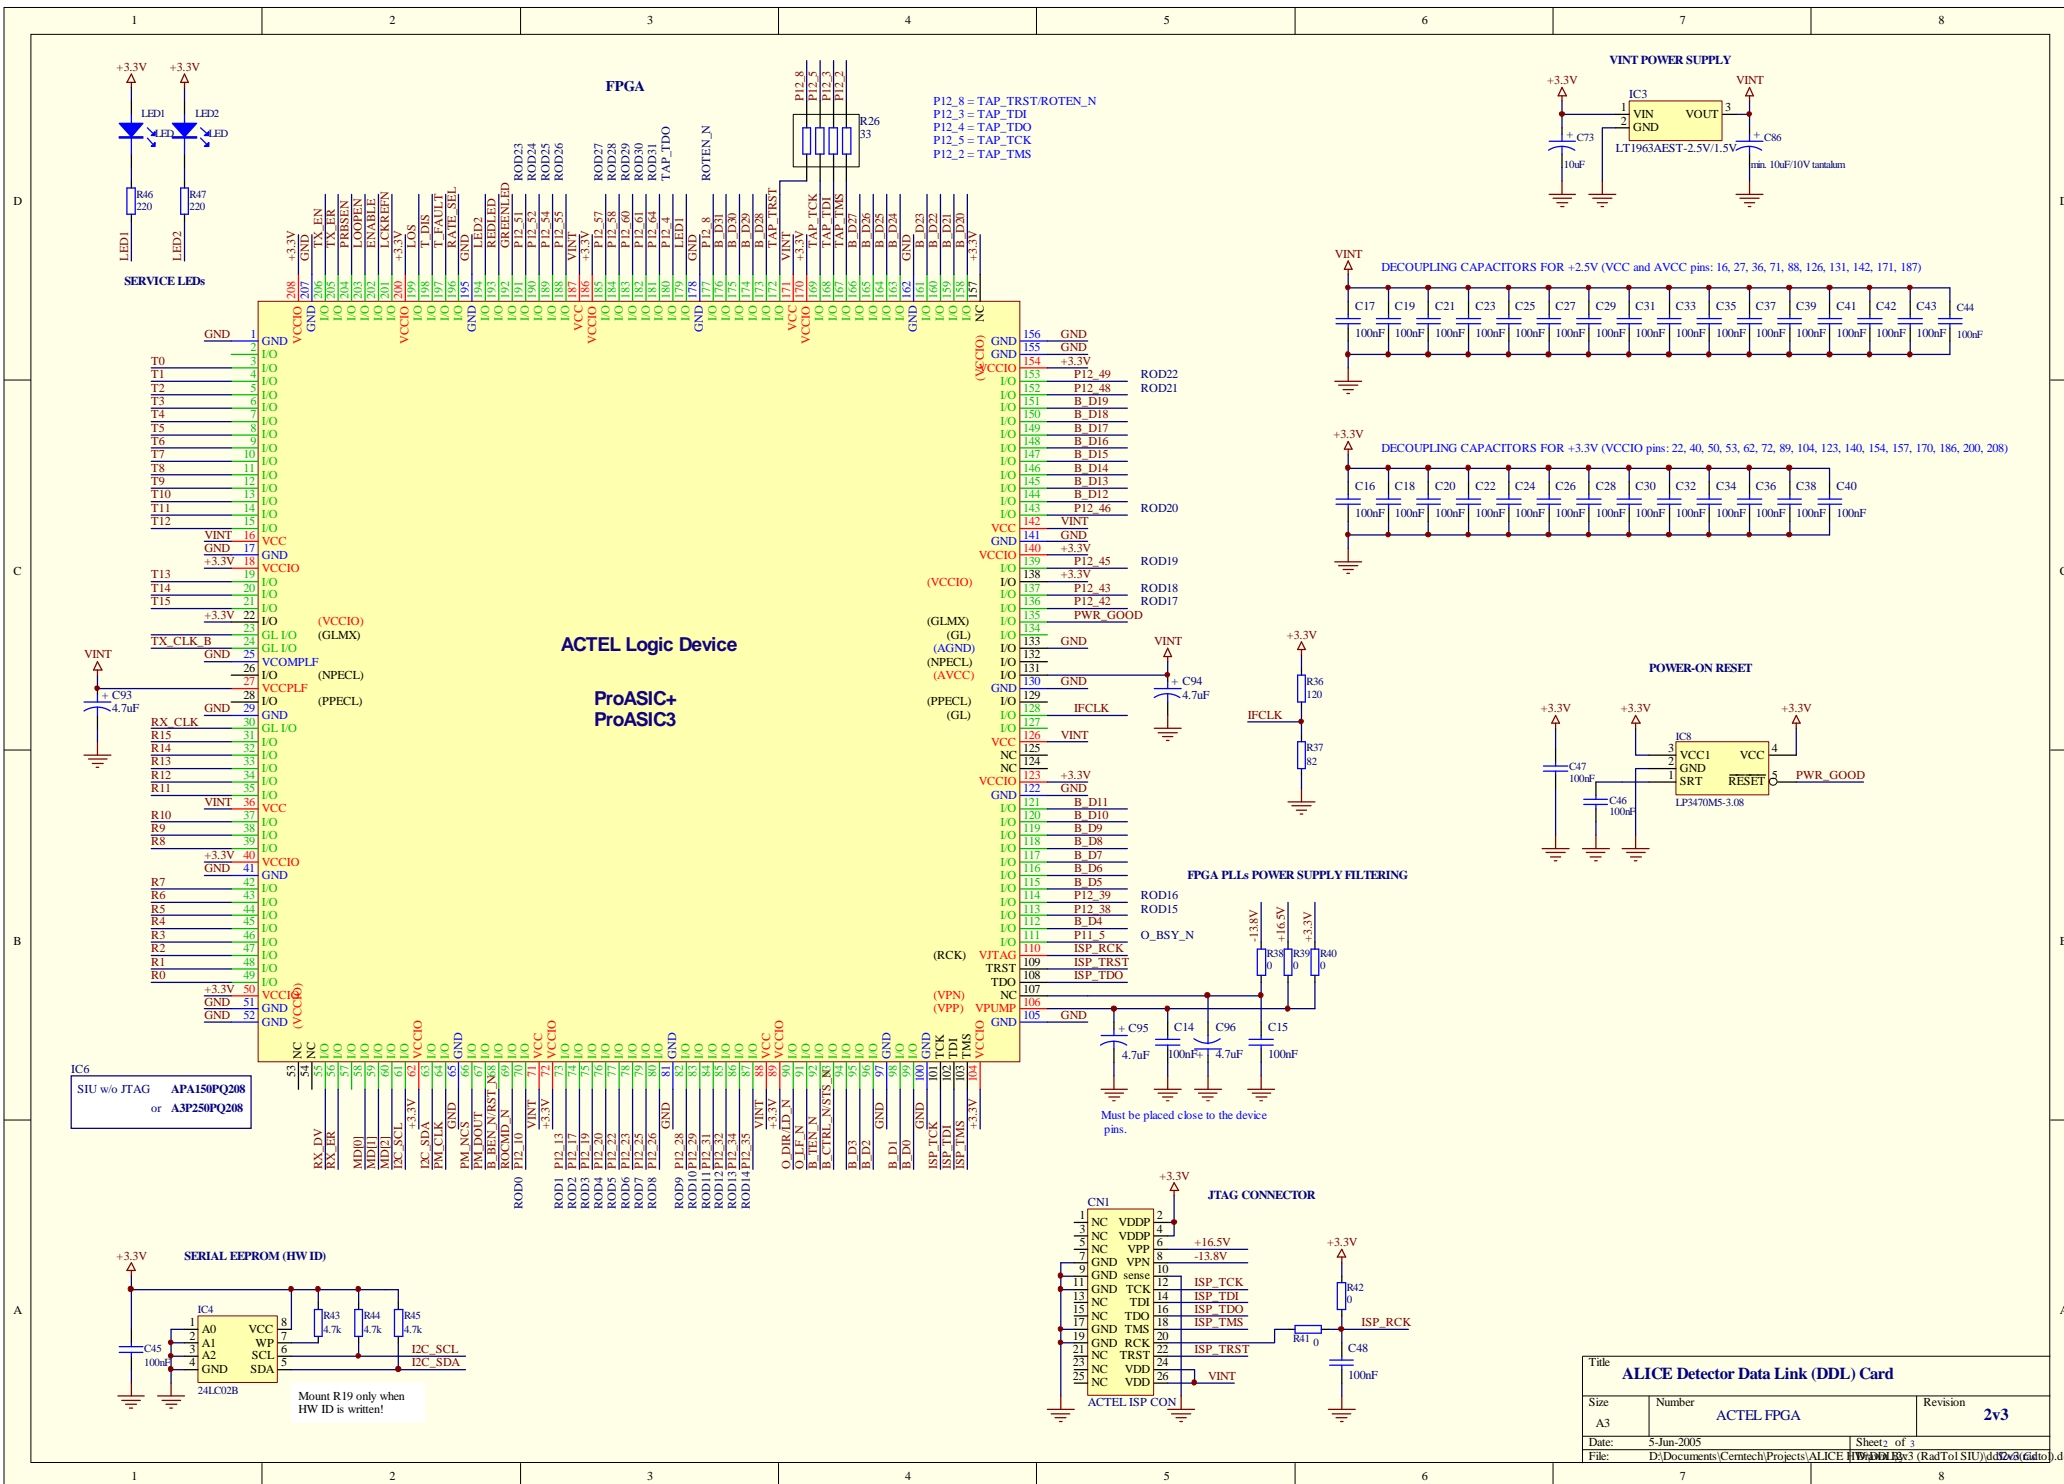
FPGA

ACTEL Logic Device

ProASIC+
ProASIC3

SERVICE LEDs

LED1 LED2
R46 220
R47 220

IC6
SIU w/o JTAG APA150PQ208
or A3P250PQ208

P12_8 = TAP_TRST/ROTEN_N
P12_3 = TAP_TDI
P12_4 = TAP_TDO
P12_5 = TAP_TCK
P12_2 = TAP_TMS

R26 33

VINT POWER SUPPLY
IC3
VIN VOUT
GND
LT1963AEST-2.5V/1.5V
C73 10uF
C86 min. 10uF/10V tantalum

DECOUPLING CAPACITORS FOR +2.5V (VCC and AVCC pins: 16, 27, 36, 71, 88, 126, 131, 142, 171, 187)

DECOUPLING CAPACITORS FOR +3.3V (VCCIO pins: 22, 40, 50, 53, 62, 72, 89, 104, 123, 140, 154, 157, 170, 186, 200, 208)

POWER-ON RESET
IC8
VCC1 VCC
GND
SRT RESET
LP3470M5-3.08
PWR_GOOD
C47 100nF
C46 100nF

FPGA PLLs POWER SUPPLY FILTERING
C95 4.7uF
C14 100nF
C96 4.7uF
C15 100nF
Must be placed close to the device pins.

R36 120
R37 82
IFCLK
C94 4.7uF
C93 4.7uF

JTAG CONNECTOR
CN1
ACTEL ISP CON
R42 0
R41 0
C48 100nF

SERIAL EEPROM (HW ID)
IC4
A0 VCC
A1 WP
A2 SCL
GND SDA
24LC02B
R43 4.7k
R44 4.7k
R45 4.7k
C45 100nF
I2C_SCL
I2C_SDA
Mount R19 only when HW ID is written!

Title
ALICE Detector Data Link (DDL) Card
Size A3
Number ACTEL FPGA
Revision 2v3
Date: 5-Jun-2005
Sheet 2 of 3
File: D:\Documents\Cerntech\Projects\ALICE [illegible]